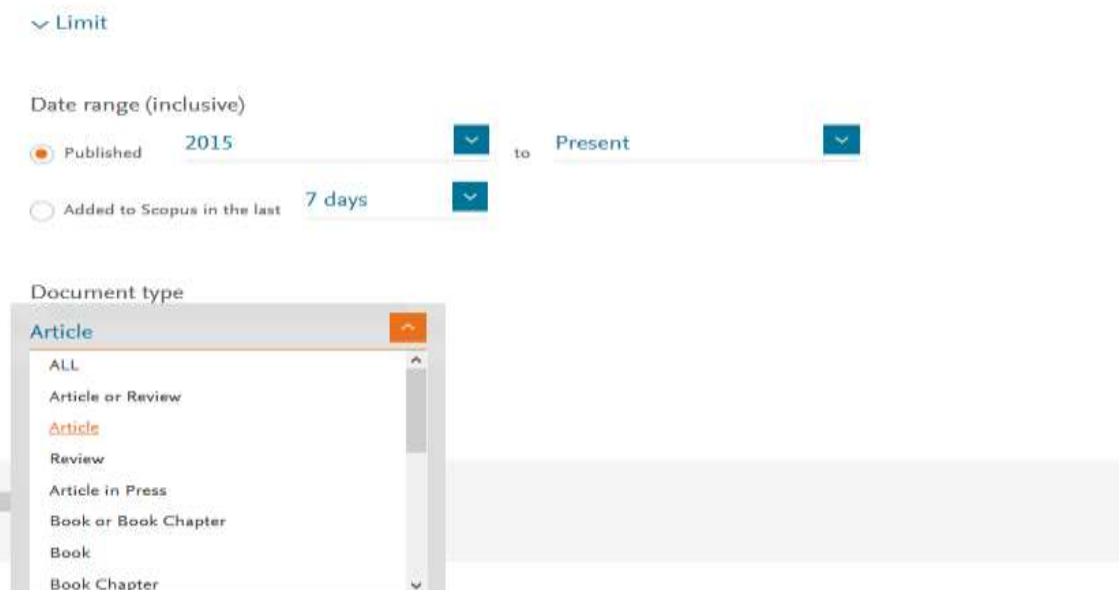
Limit

Date range (inclusive)

Published 2015 to Present

Added to Scopus in the last 7 days

Document type

Article

ALL
Article or Review
Article
Review
Article in Press
Book or Book Chapter
Book
Book Chapter